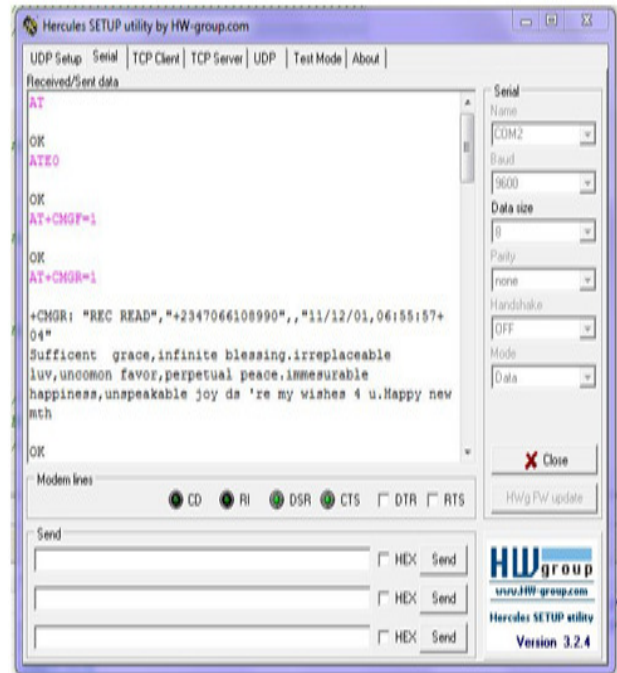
Hercules SETUP utility by HW-group.com

UDP Setup | Serial | TCP Client | TCP Server | UDP | Test Mode | About

Received/Sent data

AT

OK
ATE0

OK
AT+CMGF=1

OK
AT+CMGR=1

+CMGR: "REC READ","+2347066108990",,"11/12/01,06:55:57+04"
Sufficent grace,infinite blessing.irreplaceable luv,uncomon favor,perpetual peace.immesurable happiness,unspeakable joy ds 're my wishes 4 u.Happy new mth

OK

Serial
Name
COM2
Baud
9600
Data size
8
Parity
none
Handshake
OFF
Mode
Data

Close

HWg FW update

Modem lines
CD RI DSR CTS DTR RTS

Send
HEX Send
HEX Send
HEX Send

HW group
www.HW-group.com
Hercules SETUP utility
Version 3.2.4